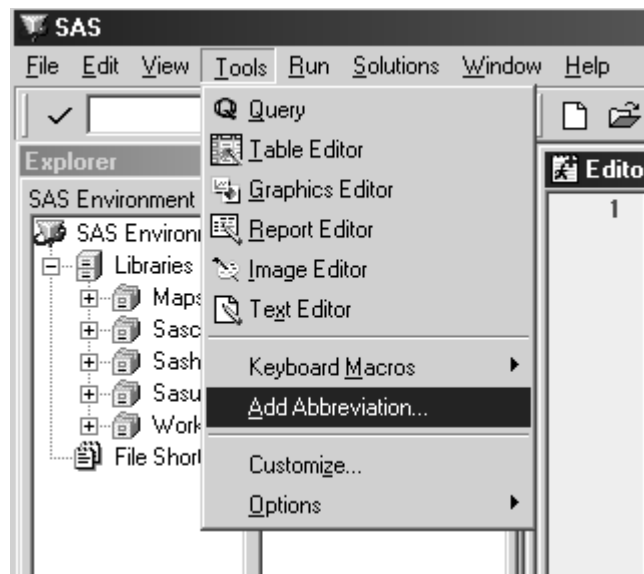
SAS
File Edit View Tools Run Solutions Window Help
Explorer
SAS Environment
SAS Environ
Libraries
Maps
Sasc
Sash
Sasu
Work
File Short
Query
Table Editor
Graphics Editor
Report Editor
Image Editor
Text Editor
Keyboard Macros
Add Abbreviation...
Customize...
Options
Edito
1